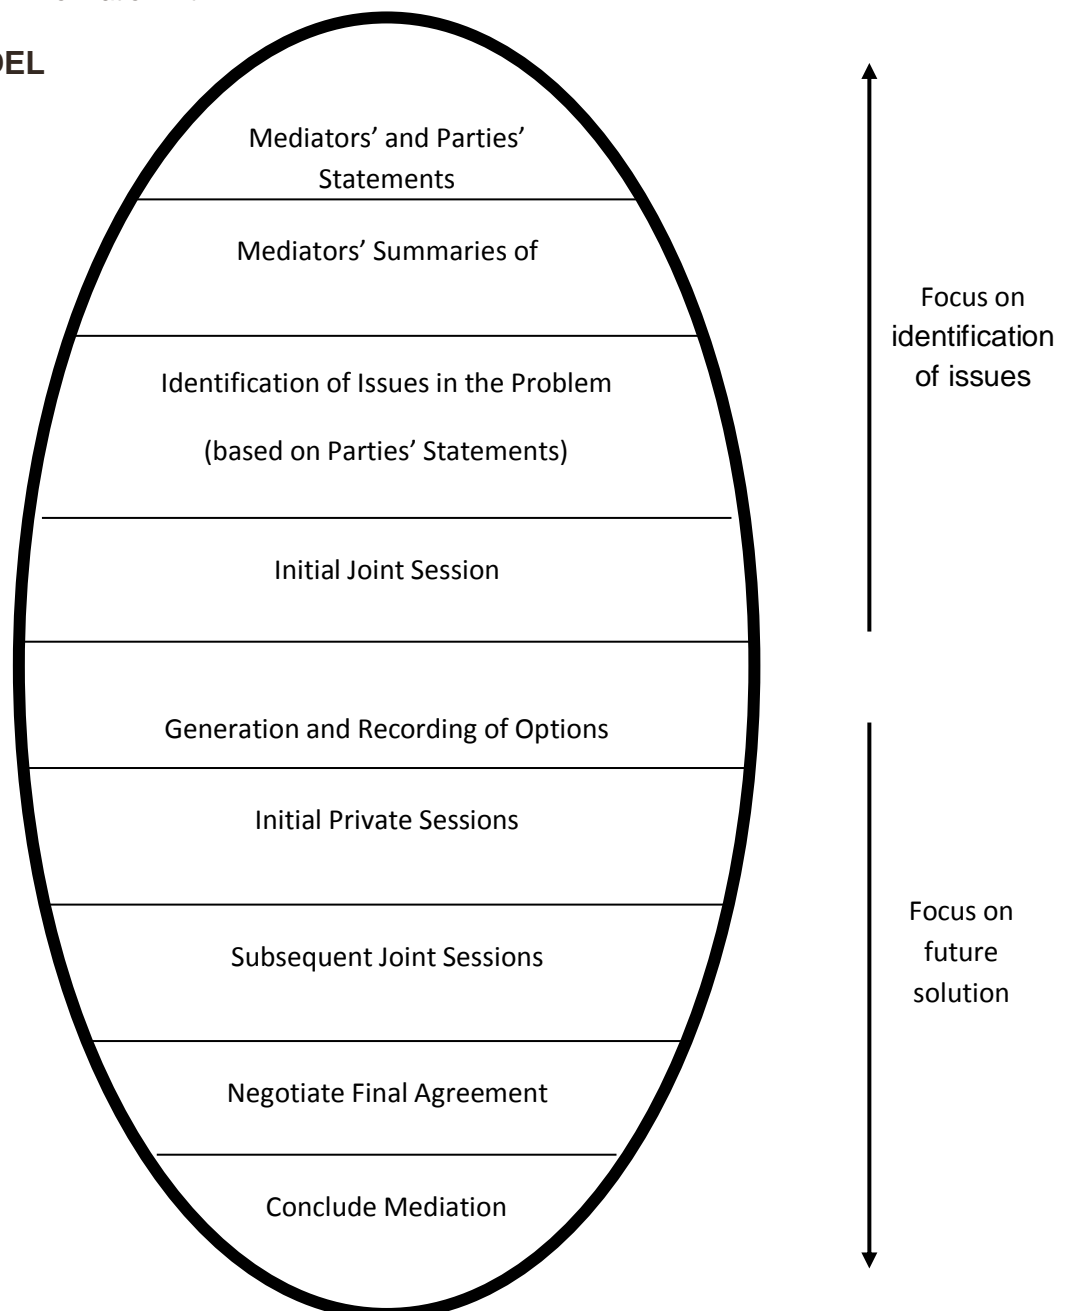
DEL

Mediators' and Parties' Statements

Mediators' Summaries of

Identification of Issues in the Problem

(based on Parties' Statements)

Initial Joint Session

Generation and Recording of Options

Initial Private Sessions

Subsequent Joint Sessions

Negotiate Final Agreement

Conclude Mediation

Focus on identification of issues

Focus on future solution